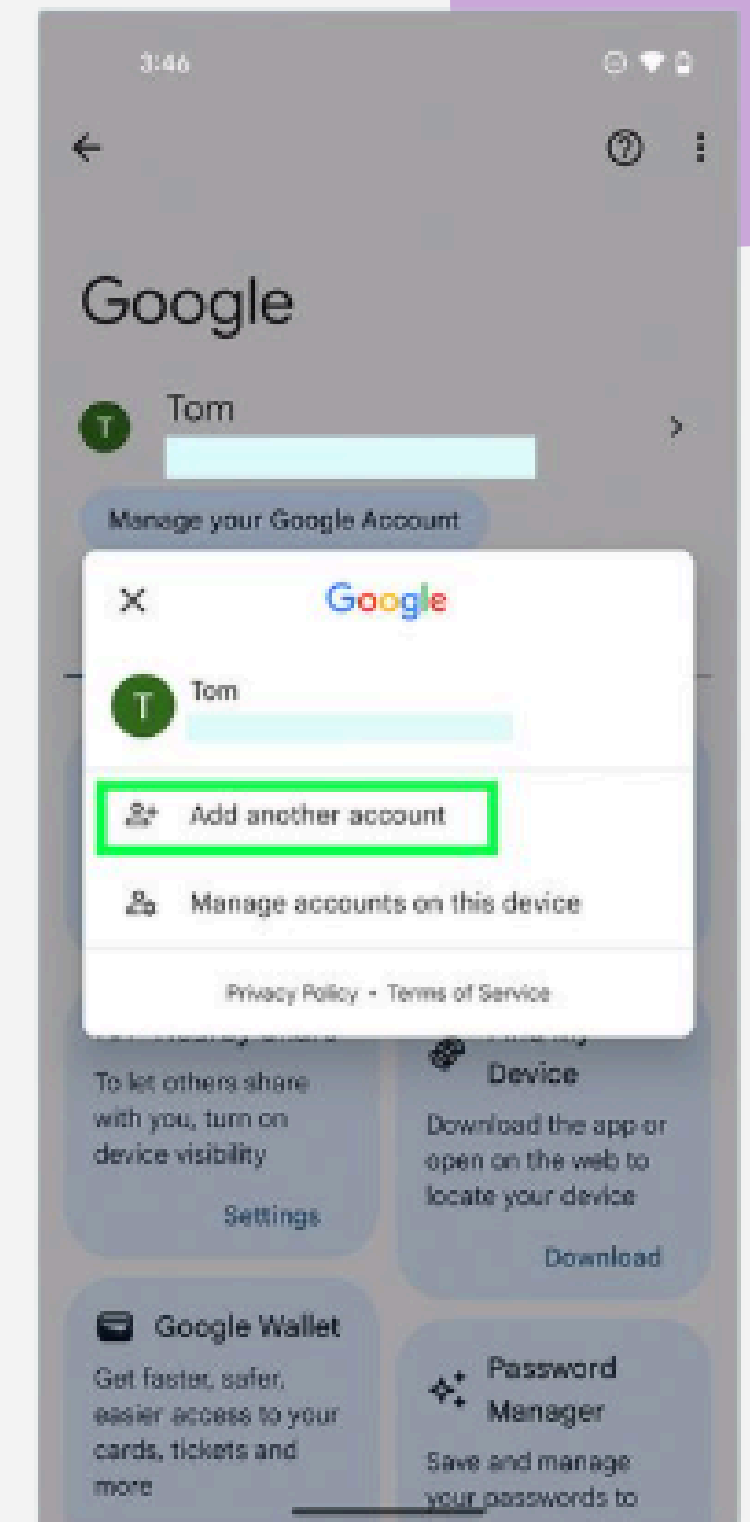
3:46

Google

T Tom

Manage your Google Account

Google

T Tom

Add another account

Manage accounts on this device

Privacy Policy • Terms of Service

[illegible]

To let others share with you, turn on device visibility

Settings

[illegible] Device

Download the app or open on the web to locate your device

Download

Google Wallet

Get faster, safer, easier access to your cards, tickets and more

Password Manager

Save and manage your passwords to